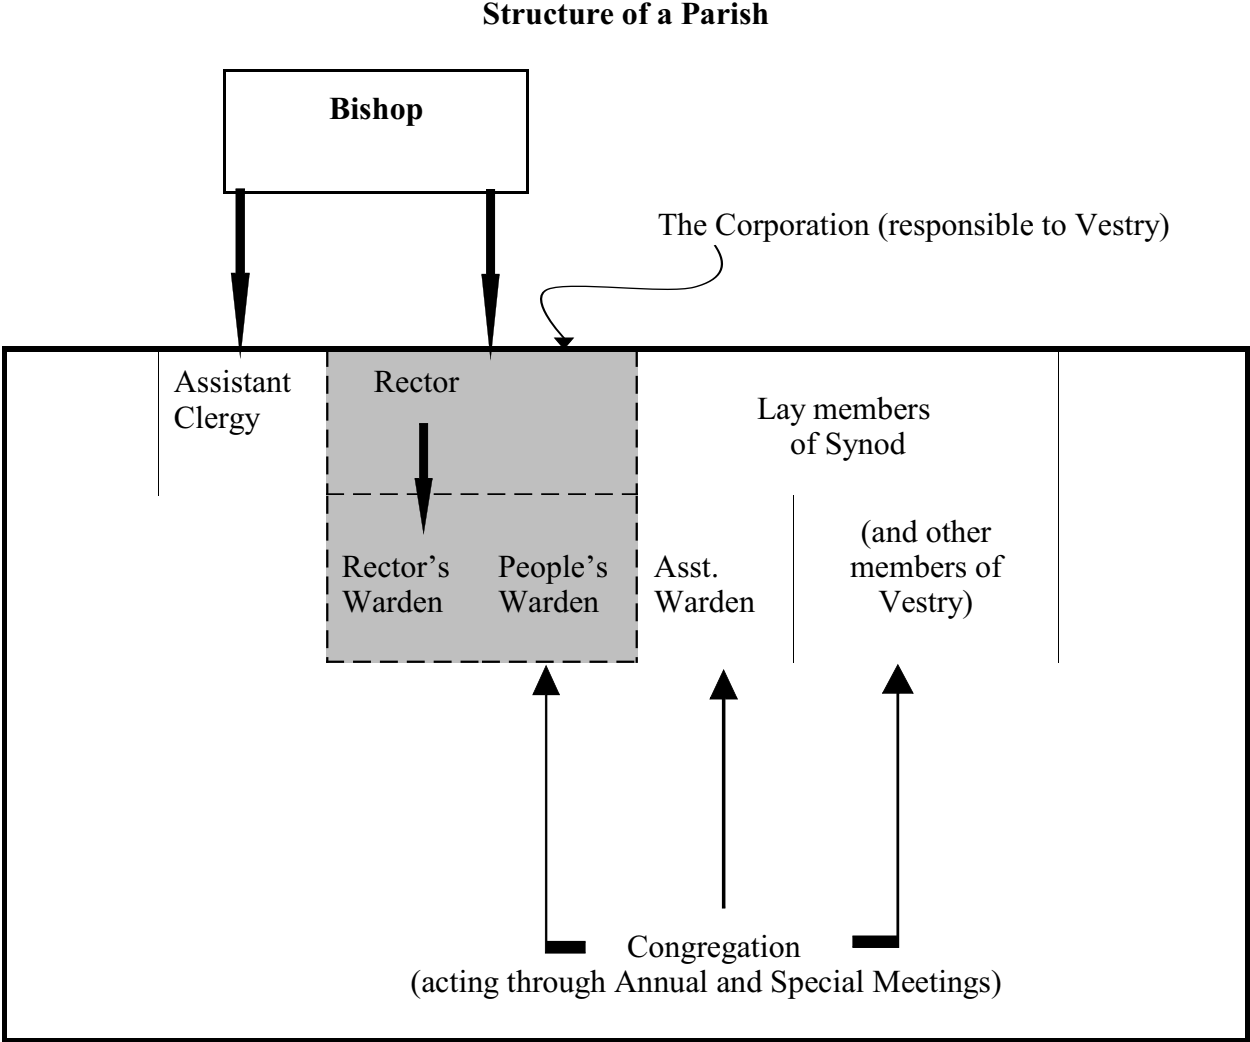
**Structure of a Parish**

**Bishop**

The Corporation (responsible to Vestry)

Assistant Clergy

Rector

Lay members of Synod

Rector's Warden

People's Warden

Asst. Warden

(and other members of Vestry)

Congregation
(acting through Annual and Special Meetings)